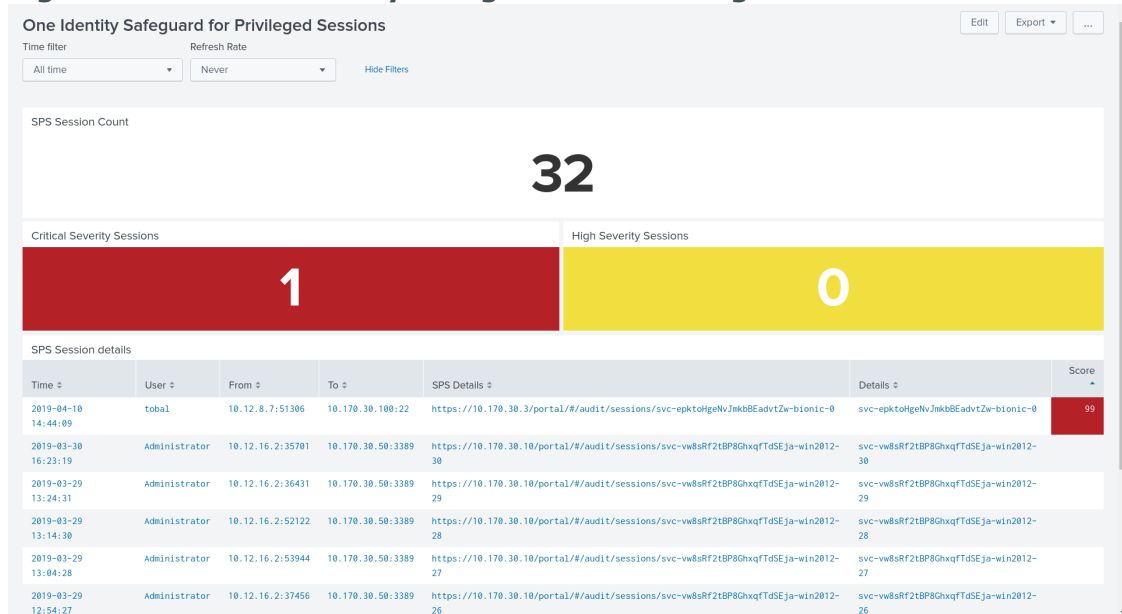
One Identity Safeguard for Privileged Sessions

Edit | Export ▾ | ...

Time filter
All time ▾

Refresh Rate
Never ▾

Hide Filters

SPS Session Count

32

Critical Severity Sessions

1

High Severity Sessions

0

SPS Session details

| Time ⇕ | User ⇕ | From ⇕ | To ⇕ | SPS Details ⇕ | Details ⇕ | Score |
|---|---|---|---|---|---|---|
| 2019-04-10 14:44:09 | tobal | 10.12.8.7:51306 | 10.170.30.100:22 | https://10.170.30.3/portal/#/audit/sessions/svc-epktoHgeNvJmkbBEadvtZw-bionic-0 | svc-epktoHgeNvJmkbBEadvtZw-bionic-0 | 99 |
| 2019-03-30 16:23:19 | Administrator | 10.12.16.2:35701 | 10.170.30.50:3389 | https://10.170.30.10/portal/#/audit/sessions/svc-vw8sRf2tBP8GhxqfTdSEja-win2012-30 | svc-vw8sRf2tBP8GhxqfTdSEja-win2012-30 | |
| 2019-03-29 13:24:31 | Administrator | 10.12.16.2:36431 | 10.170.30.50:3389 | https://10.170.30.10/portal/#/audit/sessions/svc-vw8sRf2tBP8GhxqfTdSEja-win2012-29 | svc-vw8sRf2tBP8GhxqfTdSEja-win2012-29 | |
| 2019-03-29 13:14:30 | Administrator | 10.12.16.2:52122 | 10.170.30.50:3389 | https://10.170.30.10/portal/#/audit/sessions/svc-vw8sRf2tBP8GhxqfTdSEja-win2012-28 | svc-vw8sRf2tBP8GhxqfTdSEja-win2012-28 | |
| 2019-03-29 13:04:28 | Administrator | 10.12.16.2:53944 | 10.170.30.50:3389 | https://10.170.30.10/portal/#/audit/sessions/svc-vw8sRf2tBP8GhxqfTdSEja-win2012-27 | svc-vw8sRf2tBP8GhxqfTdSEja-win2012-27 | |
| 2019-03-29 12:54:27 | Administrator | 10.12.16.2:37456 | 10.170.30.50:3389 | https://10.170.30.10/portal/#/audit/sessions/svc-vw8sRf2tBP8GhxqfTdSEja-win2012-26 | svc-vw8sRf2tBP8GhxqfTdSEja-win2012-26 | |